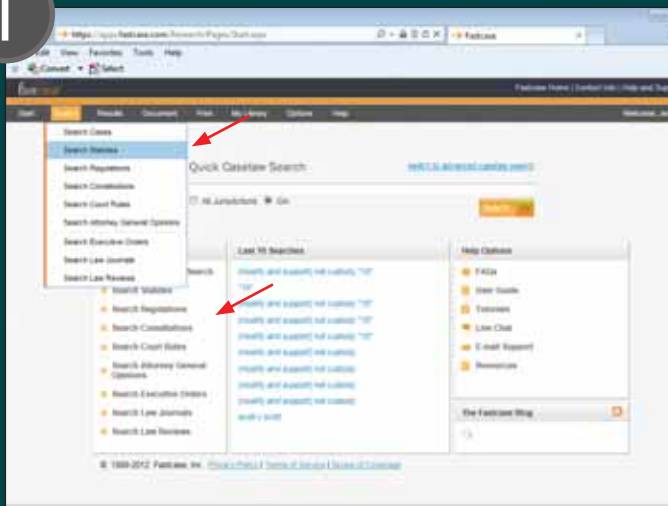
https://apps.fastcase.com/Research/Pages/Start.aspx

Fastcase

File View Favorites Tools Help

Convert Select

Fastcase

Fastcase Home | Contact Us | Help and Training

Start Search Results Document Print My Library Options Help

Welcome, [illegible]

Search Cases

Search Statutes

Search Regulations

Search Constitutions

Search Court Rules

Search Attorney General Opinions

Search Executive Orders

Search Law Journals

Search Law Reviews

Quick Caselaw Search

switch to advanced caselaw search

All Jurisdictions OH

Search

Search

Search Statutes

Search Regulations

Search Constitutions

Search Court Rules

Search Attorney General Opinions

Search Executive Orders

Search Law Journals

Search Law Reviews

Last 10 Searches

(modify and support) not custody "10"

"10"

(modify and support) not custody "10"

(modify and support) not custody "10"

(modify and support) not custody "10"

(modify and support) not custody

(modify and support) not custody

(modify and support) not custody

(modify and support) not custody

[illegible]

Help Options

FAQs

User Guide

Tutorials

Live Chat

E-mail Support

Resources

The Fastcase Blog

© 1999-2012 Fastcase, Inc. Privacy Policy | Terms of Service | Scope of Coverage